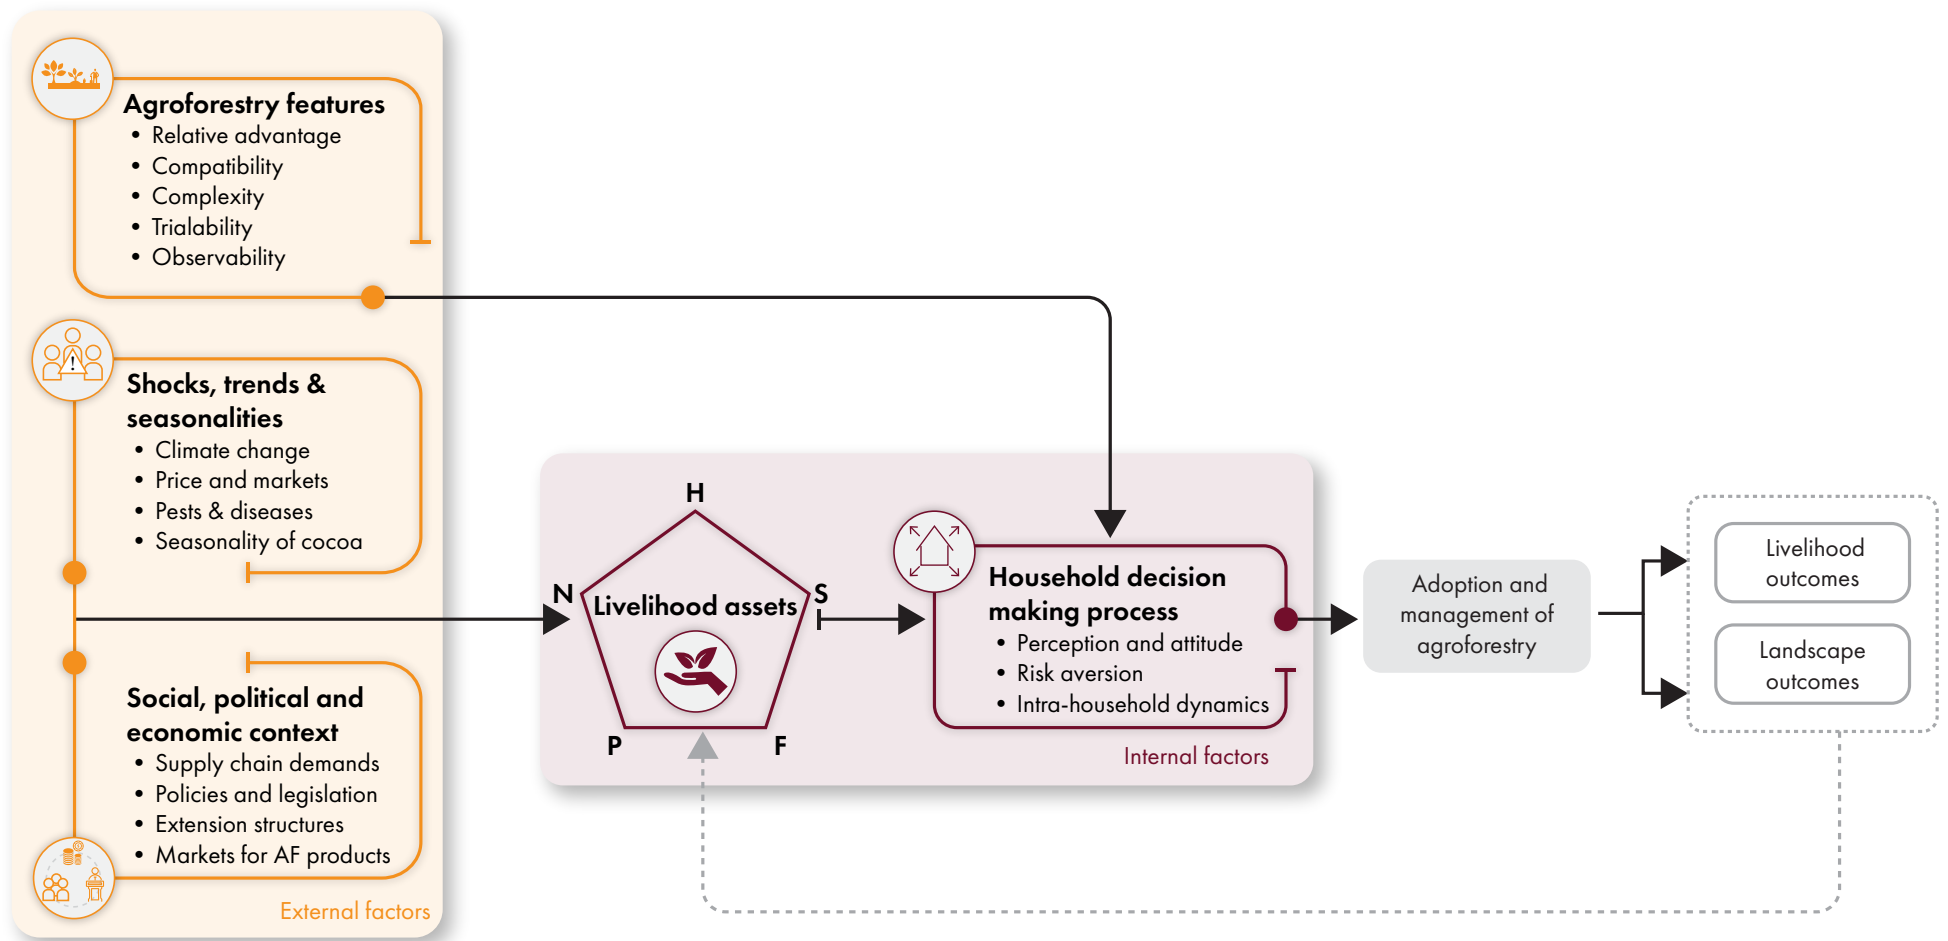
Agroforestry features
• Relative advantage
• Compatibility
• Complexity
• Trialability
• Observability

Shocks, trends & seasonalities
• Climate change
• Price and markets
• Pests & diseases
• Seasonality of cocoa

Social, political and economic context
• Supply chain demands
• Policies and legislation
• Extension structures
• Markets for AF products

External factors

H
N
S
P
F
Livelihood assets

Household decision making process
• Perception and attitude
• Risk aversion
• Intra-household dynamics

Internal factors

Adoption and management of agroforestry

Livelihood outcomes

Landscape outcomes